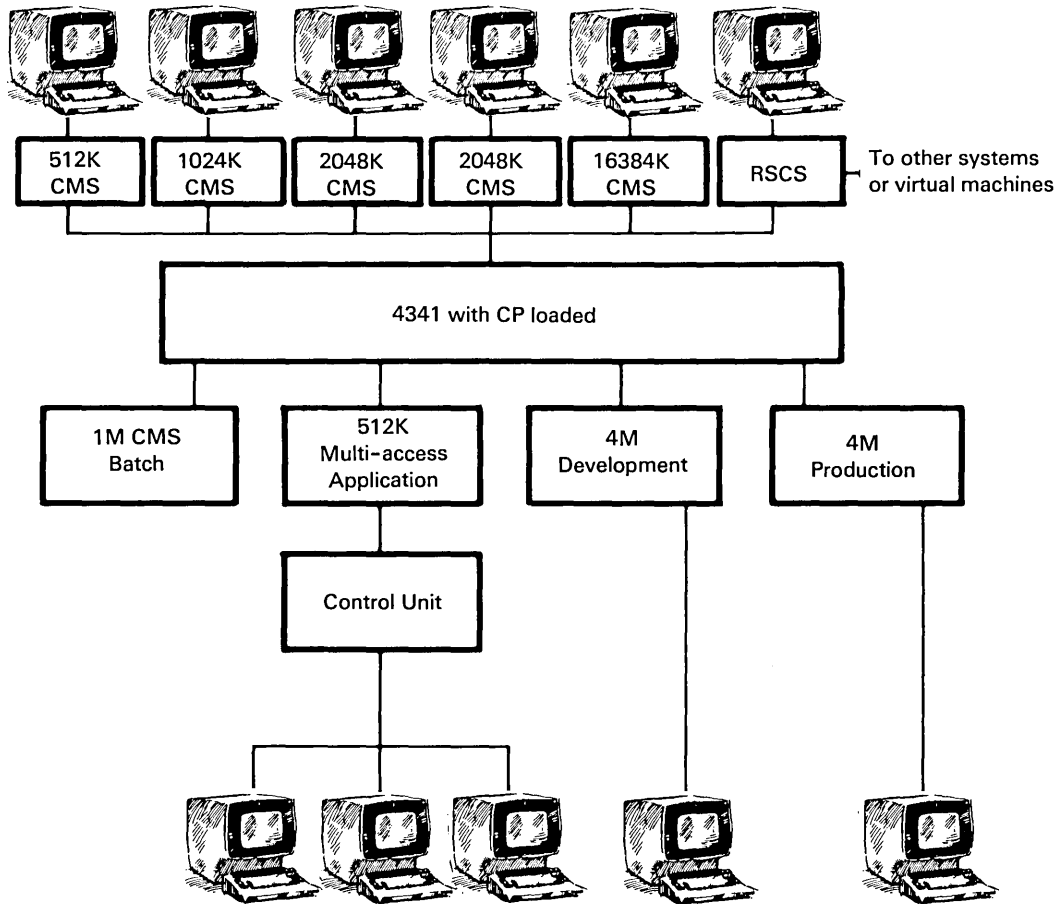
512K CMS

1024K CMS

2048K CMS

2048K CMS

16384K CMS

RSCS

To other systems or virtual machines

4341 with CP loaded

1M CMS Batch

512K Multi-access Application

4M Development

4M Production

Control Unit